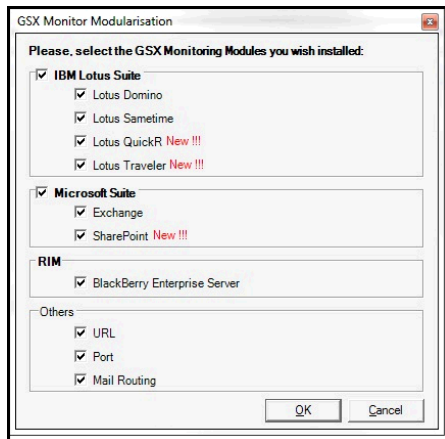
GSX Monitor Modularisation

Please, select the GSX Monitoring Modules you wish installed:

☑ IBM Lotus Suite
☑ Lotus Domino
☑ Lotus Sametime
☑ Lotus QuickR New !!!
☑ Lotus Traveler New !!!

☑ Microsoft Suite
☑ Exchange
☑ SharePoint New !!!

RIM
☑ BlackBerry Enterprise Server

Others
☑ URL
☑ Port
☑ Mail Routing

OK Cancel